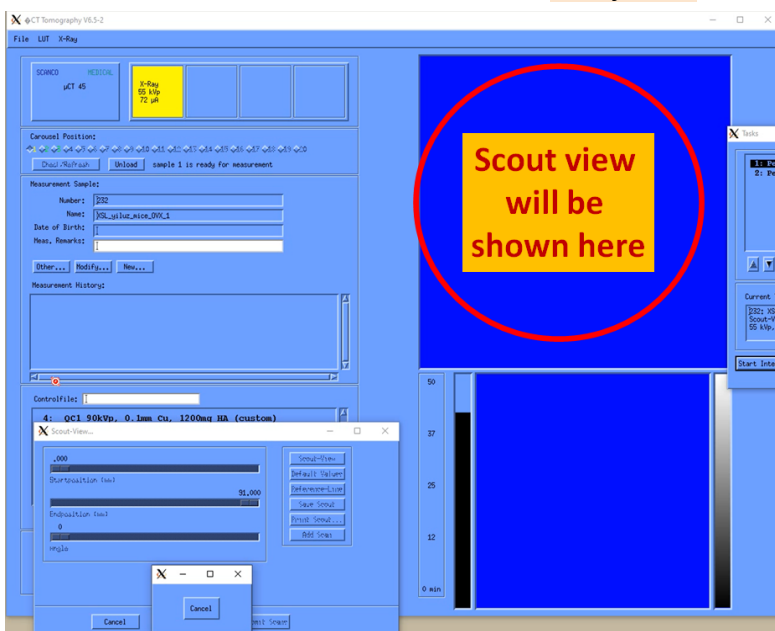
µCT Tomography V6.5-2

File LUT X-Ray

SCANCO MEDICAL
µCT 45

X-Ray
55 kVp
72 µA

Carousel Position:
1 2 3 4 5 6 7 8 9 10 11 12 13 14 15 16 17 18 19 20

Check/Refresh Unload sample 1 is ready for measurement

Measurement Sample:
Number: 232
Name: XSL_yiluz_mice_OVX_1
Date of Birth:
Meas. Remarks:

Other... Modify... New...

Measurement History:

Controlfile:
4: QC1 90kVp, 0.1mm Cu, 1200mg HA (custom)

Scout-View...

.000
Startposition [mm]
91.000
Endposition [mm]
0
Angle

Scout-View
Default Values
Reference-Line
Save Scout
Print Scout...
Add Scan

Cancel

Cancel

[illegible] Scan

Scout view will be shown here

50
37
25
12
0 min

Tasks
1: Pe
2: Pe

Current
232: XS
Scout-V
55 kVp,

Start Inte